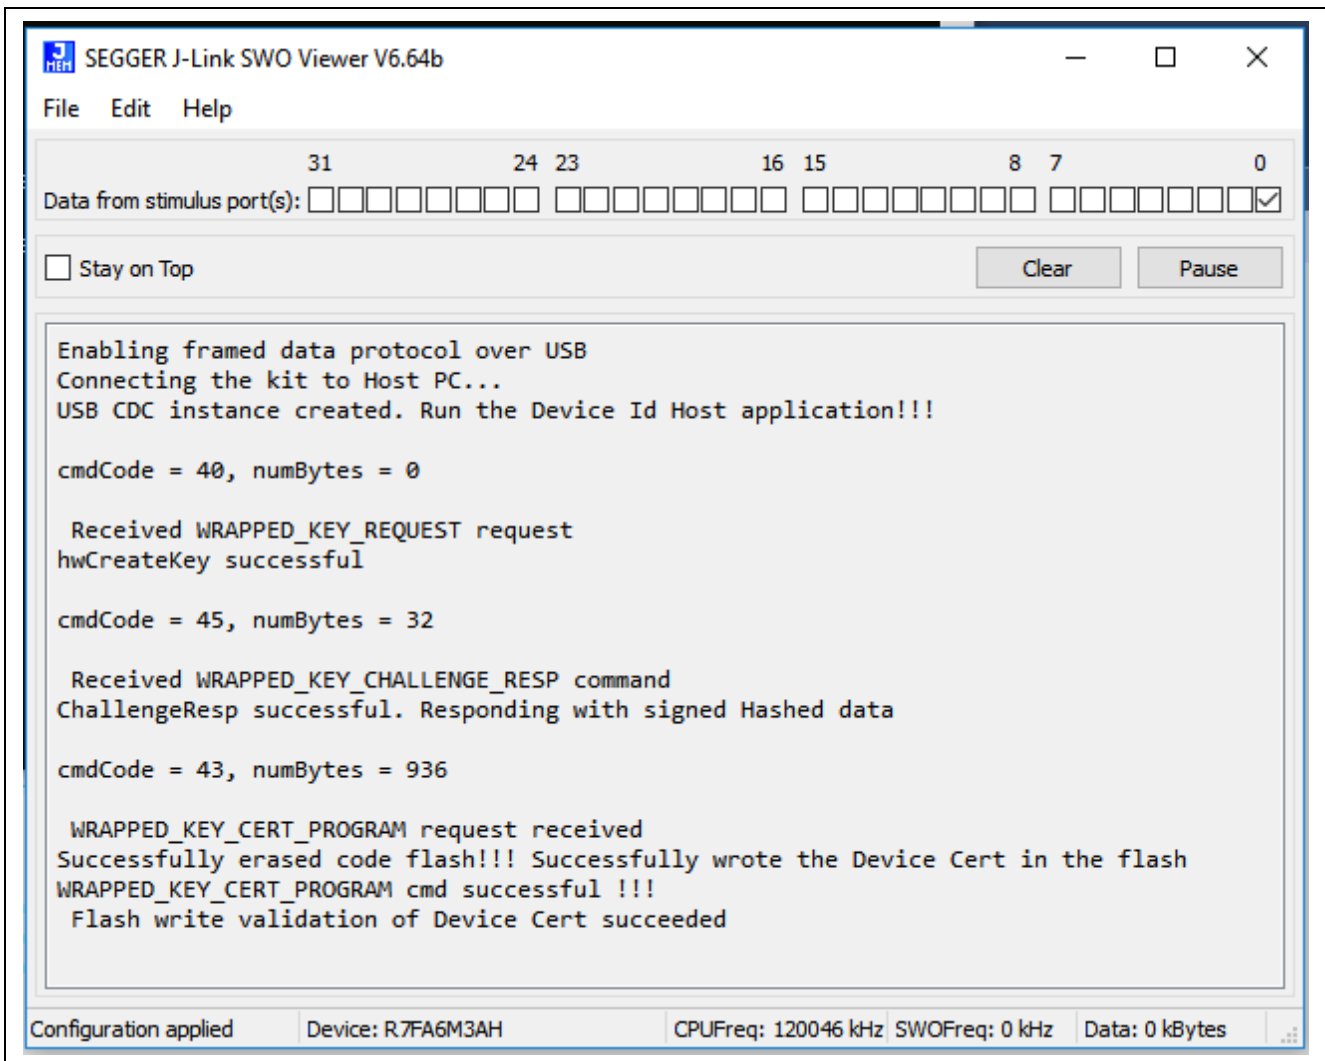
SEGGER J-Link SWO Viewer V6.64b

File Edit Help

31 24 23 16 15 8 7 0

Data from stimulus port(s):

Stay on Top

Clear

Pause

Enabling framed data protocol over USB
Connecting the kit to Host PC...
USB CDC instance created. Run the Device Id Host application!!!

cmdCode = 40, numBytes = 0

Received WRAPPED_KEY_REQUEST request
hwCreateKey successful

cmdCode = 45, numBytes = 32

Received WRAPPED_KEY_CHALLENGE_RESP command
ChallengeResp successful. Responding with signed Hashed data

cmdCode = 43, numBytes = 936

WRAPPED_KEY_CERT_PROGRAM request received
Successfully erased code flash!!! Successfully wrote the Device Cert in the flash
WRAPPED_KEY_CERT_PROGRAM cmd successful !!!
Flash write validation of Device Cert succeeded

Configuration applied | Device: R7FA6M3AH | CPUFreq: 120046 kHz | SWOFreq: 0 kHz | Data: 0 kBytes